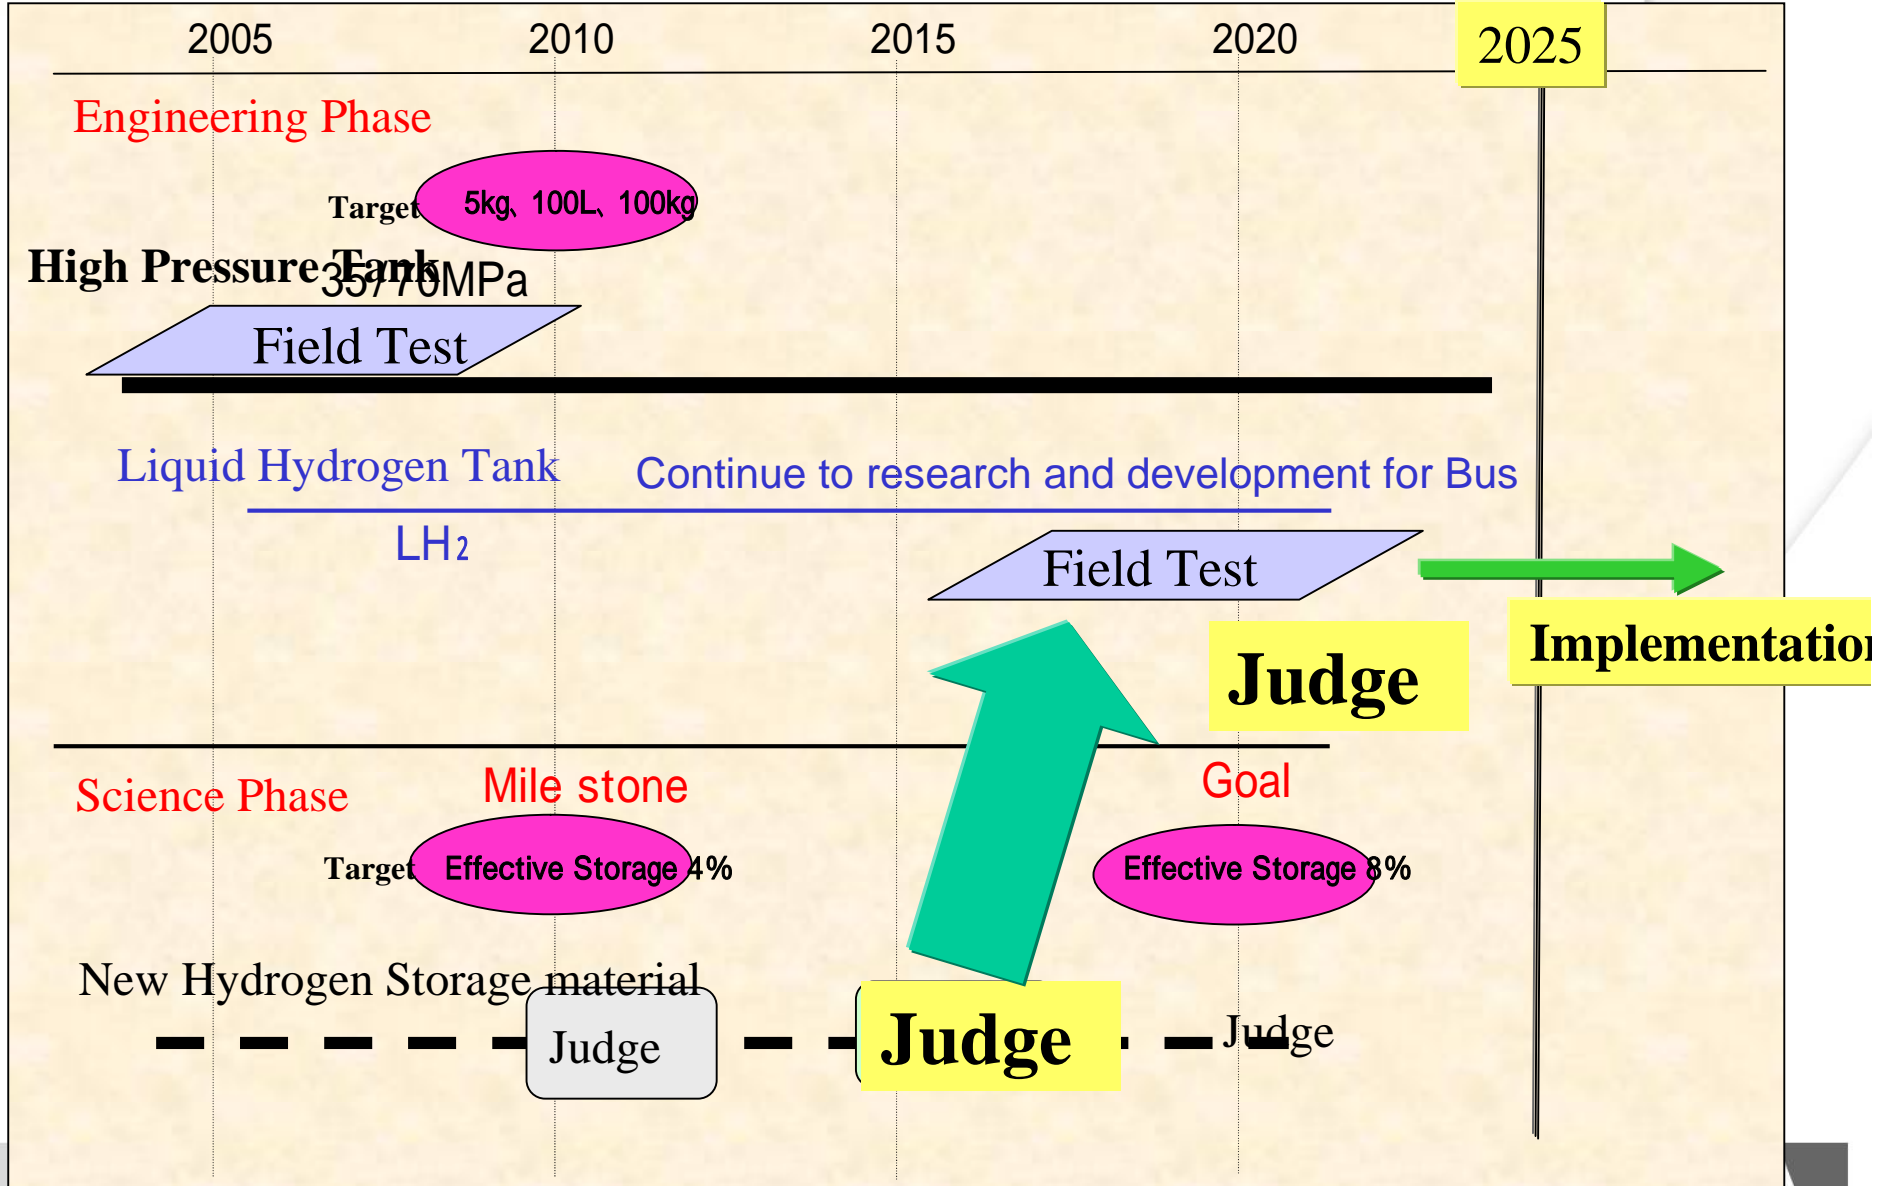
2005 2010 2015 2020 2025

Engineering Phase

Target 5kg、100L、100kg

High Pressure Tank 35/70MPa

Field Test

Liquid Hydrogen Tank

Continue to research and development for Bus

LH2

Field Test

Implementation

Judge

Science Phase

Mile stone

Goal

Target Effective Storage 4%

Effective Storage 8%

New Hydrogen Storage material

Judge

Judge

Judge